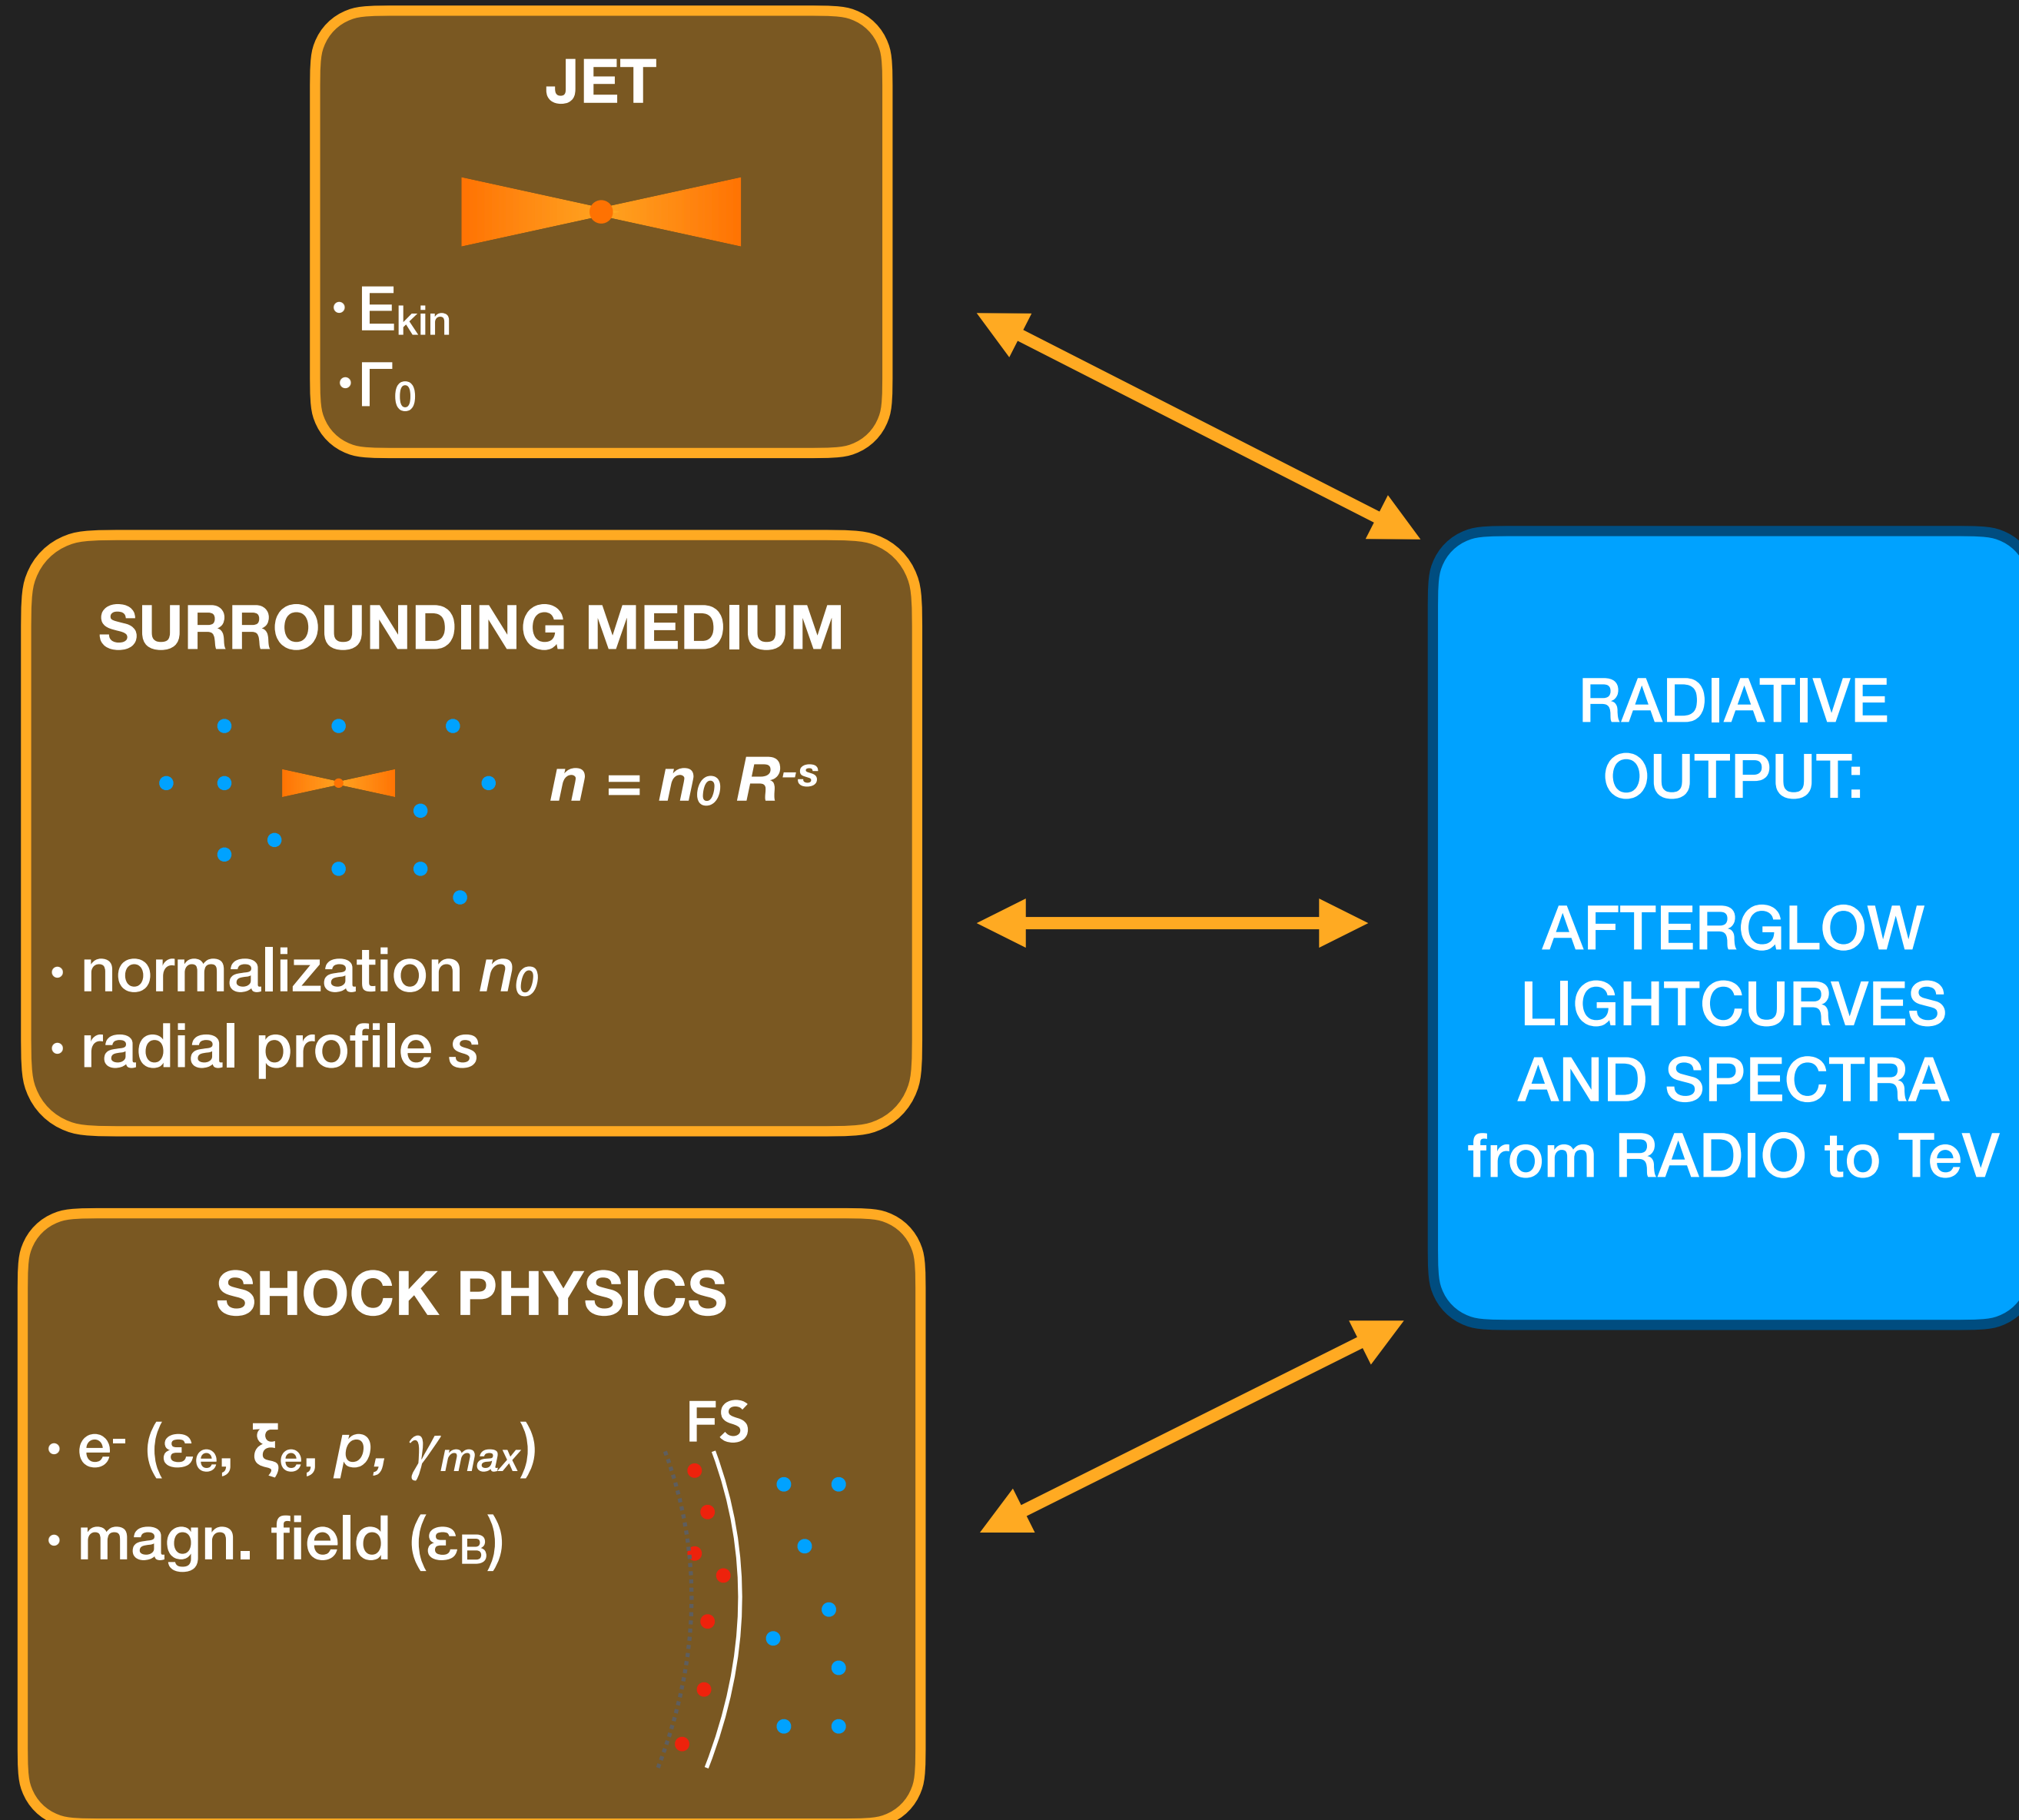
JET

• $E_{kin}$
• $\Gamma_0$

SURROUNDING MEDIUM

$n = n_0 R^{-s}$

• normalization $n_0$
• radial profile $s$

SHOCK PHYSICS

• $e^-$ ($\varepsilon_e$, $\xi_e$, $p$, $\gamma_{max}$)
• magn. field ($\varepsilon_B$)

FS

RADIATIVE OUTPUT:

AFTERGLOW LIGHTCURVES AND SPECTRA from RADIO to TeV